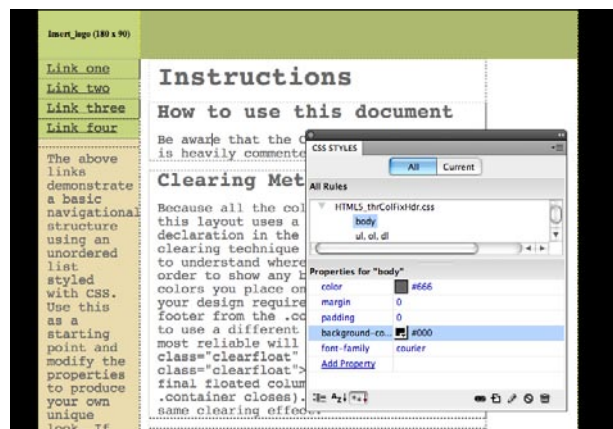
Insert_logo (180 x 90)

Link one
Link two
Link three
Link four

The above links demonstrate a basic navigational structure using an unordered list styled with CSS. Use this as a starting point and modify the properties to produce your own unique look. If

Instructions

How to use this document

Be aware that the C
is heavily commente

Clearing Met

Because all the col
this layout uses a
declaration in the
clearing technique
to understand where
order to show any b
colors you place on
your design require
footer from the .co
to use a different
most reliable will
class="clearfloat"
class="clearfloat">
final floated colum
.container closes).
same clearing effec

CSS STYLES

All | Current

All Rules

HTML5_thrColFixHdr.css
body
ul, ol, dl

Properties for "body"

| | |
|---|---|
| color | #666 |
| margin | 0 |
| padding | 0 |
| background-co... | #000 |
| font-family | courier |
| Add Property | |